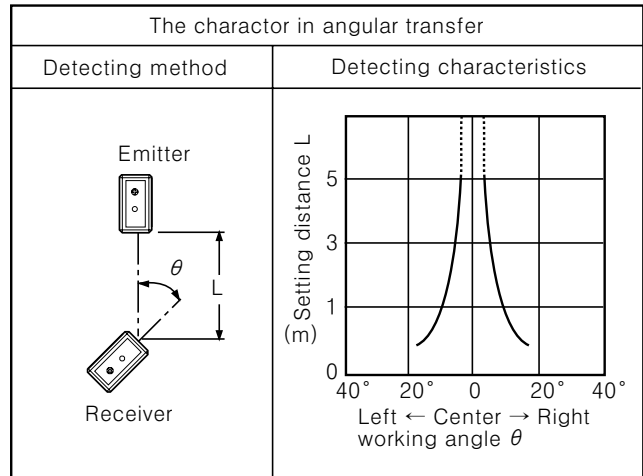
| The charactor in angular transfer | |
|---|---|
| Detecting method | Detecting characteristics |
| Emitter $\theta$ L Receiver | Setting distance L (m) 5 3 1 0 40° 20° 0 20° 40° Left ← Center → Right working angle $\theta$ |